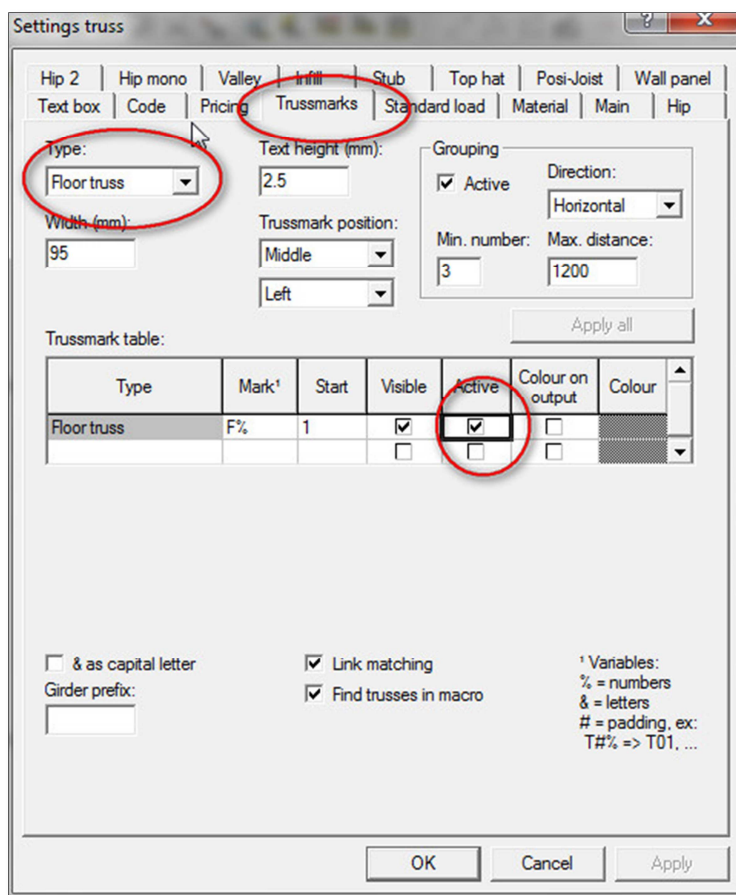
Settings truss

?

X

Hip 2 | Hip mono | Valley | Infill | Stub | Top hat | Posi-Joist | Wall panel

Text box | Code | Pricing | Trussmarks | Standard load | Material | Main | Hip

Type:
Floor truss

Width (mm):
95

Text height (mm):
2.5

Trussmark position:
Middle
Left

Grouping
Active
Direction:
Horizontal
Min. number:
3
Max. distance:
1200

Apply all

Trussmark table:

| Type | Mark¹ | Start | Visible | Active | Colour on output | Colour |
|---|---|---|---|---|---|---|
| Floor truss | F% | 1 | ☑ | ☑ | ☐ | |
| | | | ☐ | ☐ | ☐ | |

& as capital letter
Girder prefix:

Link matching
Find trusses in macro

¹ Variables:
% = numbers
& = letters
# = padding, ex:
T#% => T01, ...

OK | Cancel | Apply